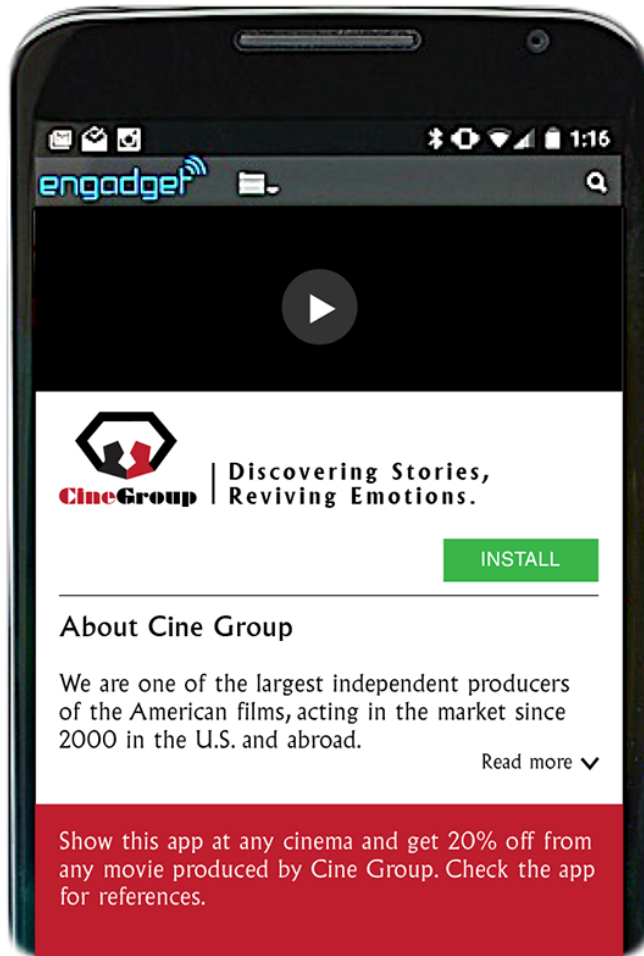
1:16

engadget

CineGroup | Discovering Stories, Reviving Emotions.

INSTALL

About Cine Group

We are one of the largest independent producers of the American films, acting in the market since 2000 in the U.S. and abroad.

Read more

Show this app at any cinema and get 20% off from any movie produced by Cine Group. Check the app for references.